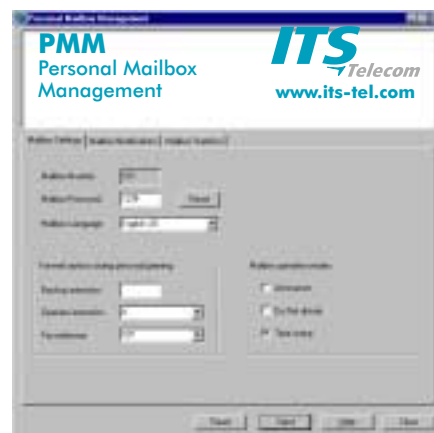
Personal Mailbox Management

PMM
Personal Mailbox Management

ITS
Telecom
www.its-tel.com

Mailbox Settings | Mailbox Notification | Mailbox Statistics

Mailbox Number: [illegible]
Mailbox Password: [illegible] Reset
Mailbox Language: English (US)

Transfer options during personal greeting
Backup extension:
Operator extension: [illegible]
Fax extension: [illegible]

Mailbox operation mode
Announce
Do Not disturb
Take message

Reset Cancel Apply Close